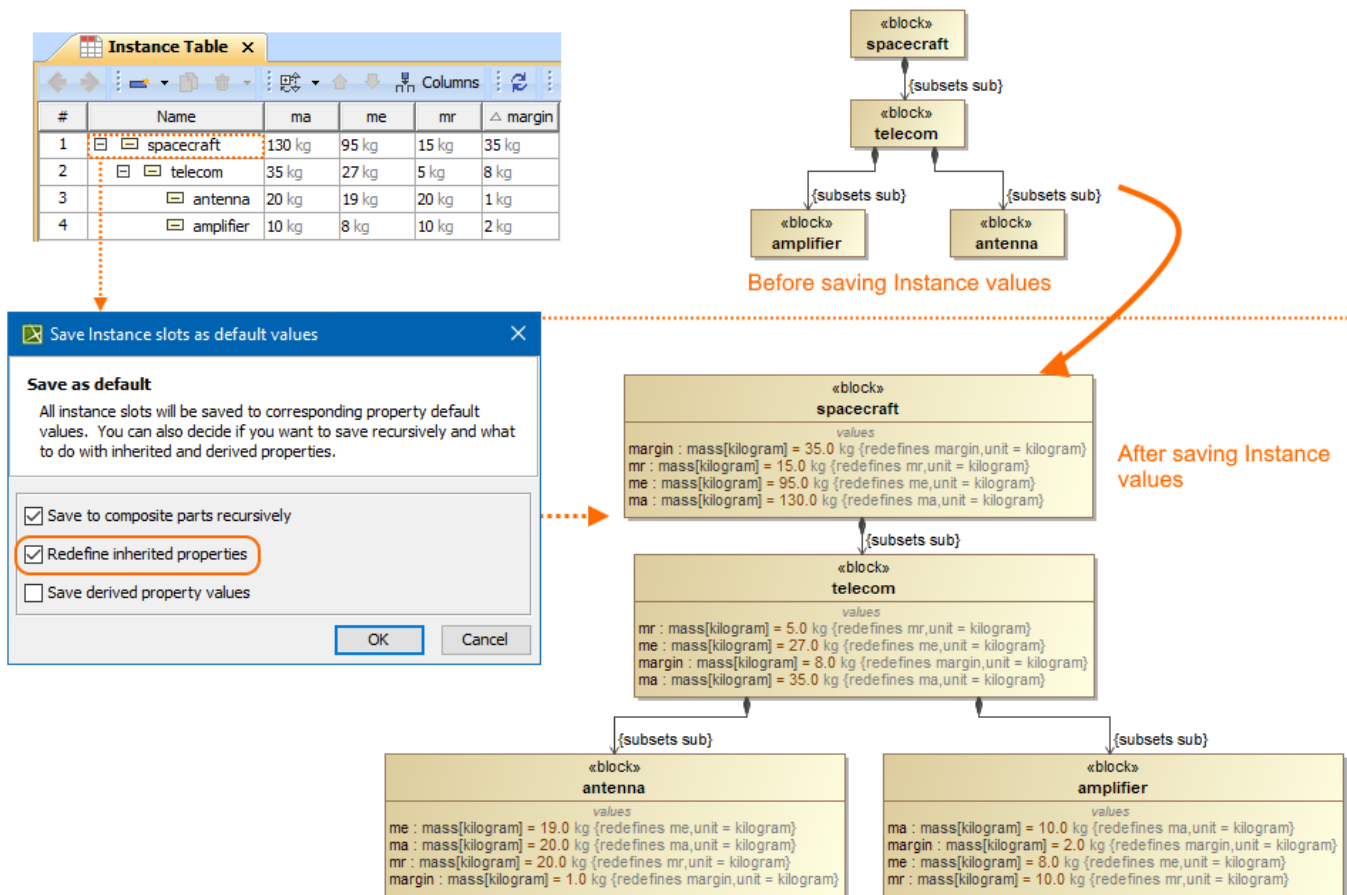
Instance Table ×

Columns

| # | Name | ma | me | mr | △ margin |
|---|---|---|---|---|---|
| 1 | spacecraft | 130 kg | 95 kg | 15 kg | 35 kg |
| 2 | telecom | 35 kg | 27 kg | 5 kg | 8 kg |
| 3 | antenna | 20 kg | 19 kg | 20 kg | 1 kg |
| 4 | amplifier | 10 kg | 8 kg | 10 kg | 2 kg |

Save Instance slots as default values ×

Save as default

All instance slots will be saved to corresponding property default values. You can also decide if you want to save recursively and what to do with inherited and derived properties.

Save to composite parts recursively

Redefine inherited properties

Save derived property values

OK Cancel

«block»
spacecraft

{subsets sub}

«block»
telecom

{subsets sub}

{subsets sub}

«block»
amplifier

«block»
antenna

Before saving Instance values

«block»
spacecraft
values
margin : mass[kilogram] = 35.0 kg {redefines margin,unit = kilogram}
mr : mass[kilogram] = 15.0 kg {redefines mr,unit = kilogram}
me : mass[kilogram] = 95.0 kg {redefines me,unit = kilogram}
ma : mass[kilogram] = 130.0 kg {redefines ma,unit = kilogram}

After saving Instance values

{subsets sub}

«block»
telecom
values
mr : mass[kilogram] = 5.0 kg {redefines mr,unit = kilogram}
me : mass[kilogram] = 27.0 kg {redefines me,unit = kilogram}
margin : mass[kilogram] = 8.0 kg {redefines margin,unit = kilogram}
ma : mass[kilogram] = 35.0 kg {redefines ma,unit = kilogram}

{subsets sub}

{subsets sub}

«block»
antenna
values
me : mass[kilogram] = 19.0 kg {redefines me,unit = kilogram}
ma : mass[kilogram] = 20.0 kg {redefines ma,unit = kilogram}
mr : mass[kilogram] = 20.0 kg {redefines mr,unit = kilogram}
margin : mass[kilogram] = 1.0 kg {redefines margin,unit = kilogram}

«block»
amplifier
values
ma : mass[kilogram] = 10.0 kg {redefines ma,unit = kilogram}
margin : mass[kilogram] = 2.0 kg {redefines margin,unit = kilogram}
me : mass[kilogram] = 8.0 kg {redefines me,unit = kilogram}
mr : mass[kilogram] = 10.0 kg {redefines mr,unit = kilogram}